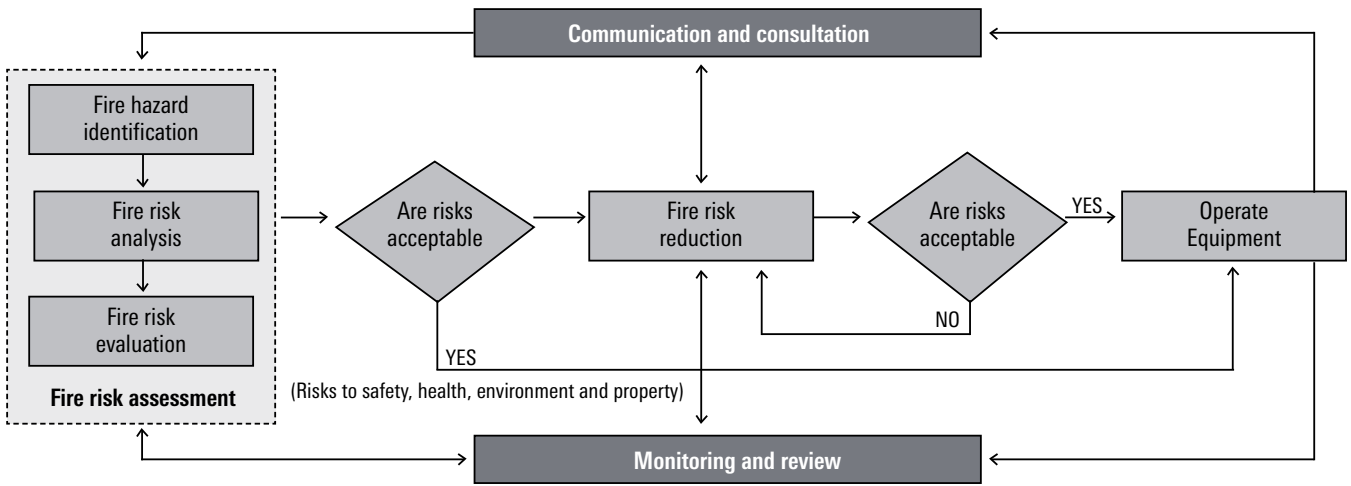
Communication and consultation

Fire hazard identification

Fire risk analysis

Fire risk evaluation

Fire risk assessment

Are risks acceptable

YES

Fire risk reduction

Are risks acceptable

NO

YES

Operate Equipment

(Risks to safety, health, environment and property)

Monitoring and review